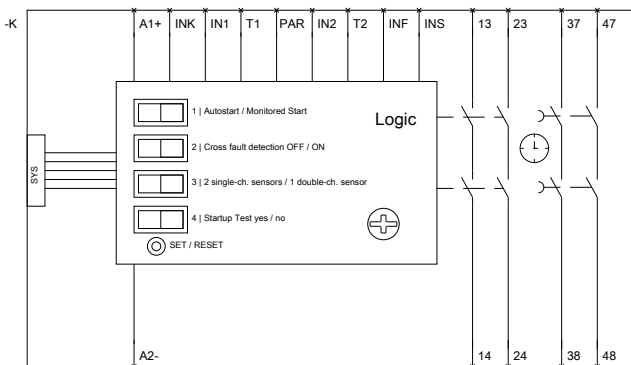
-K

A1+ INK IN1 T1 PAR IN2 T2 INF INS 13 23 37 47

SYS

1 | Autostart / Monitored Start

2 | Cross fault detection OFF / ON

3 | 2 single-ch. sensors / 1 double-ch. sensor

4 | Startup Test yes / no

SET / RESET

Logic

A2- 14 24 38 48